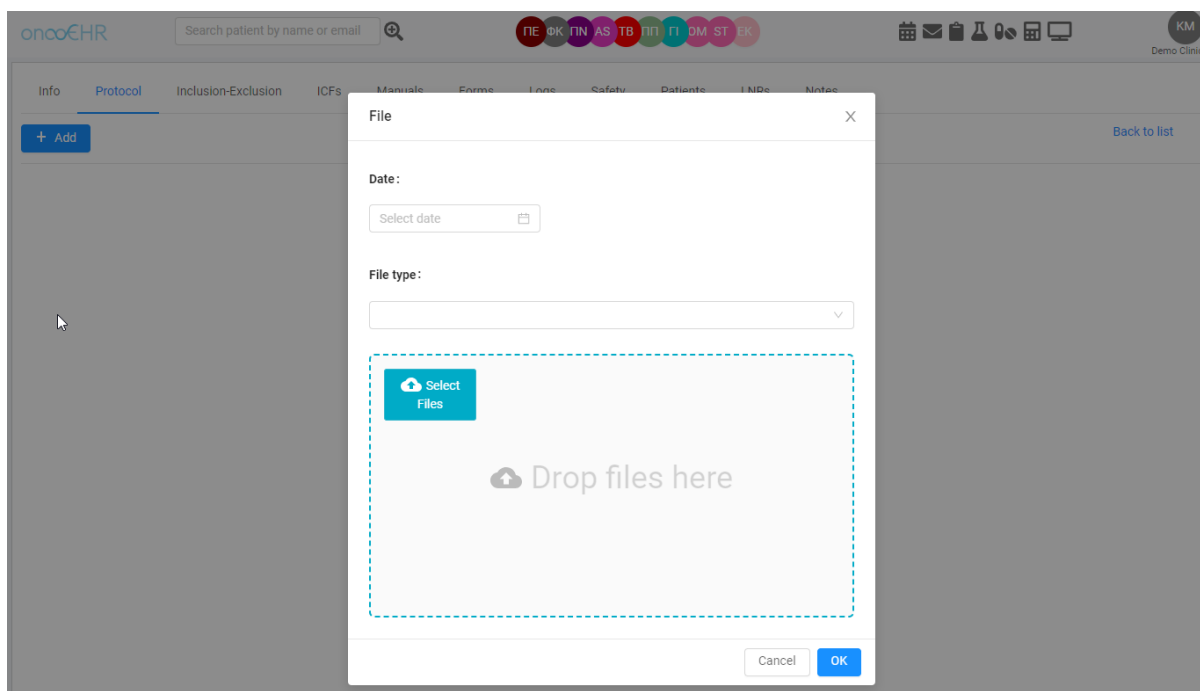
oncoEHR

Search patient by name or email

ПЕ ФК ПN AS TB ПП П OM ST EK

KM
Demo Clinic

Info Protocol Inclusion-Exclusion ICFs Manuals Forms Logs Safety Patients LNRs Notes

+ Add

Back to list

File

Date:

Select date

File type:

Select Files

Drop files here

Cancel OK